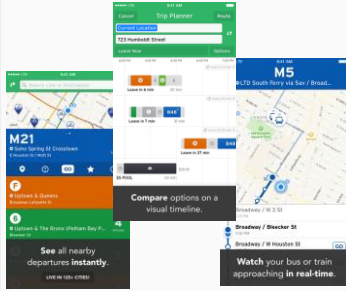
Cancel
Trip Planner
Route
Current Location
723 Humboldt Street
Leave Now
Options
Leave in 6 min
Leave in 7 min
B48
Leave in 37 min
B43
$5 POOL

Compare options on a visual timeline.

Search Line or Destination
M21
Soho Spring St Crosstown
E Houston St
GO
F
Uptown & Queens
Delancey St / Essex St
B
Uptown & The Bronx (Pelham Bay P...
Broadway-Lafayette St

See all nearby departures instantly.
LIVE IN 125+ CITIES!

M5
LTD South Ferry via 5av / Broad...
Broadway / W 3 St
Broadway / Bleecker St
Broadway / W Houston St
GO

Watch your bus or train approaching in real-time.